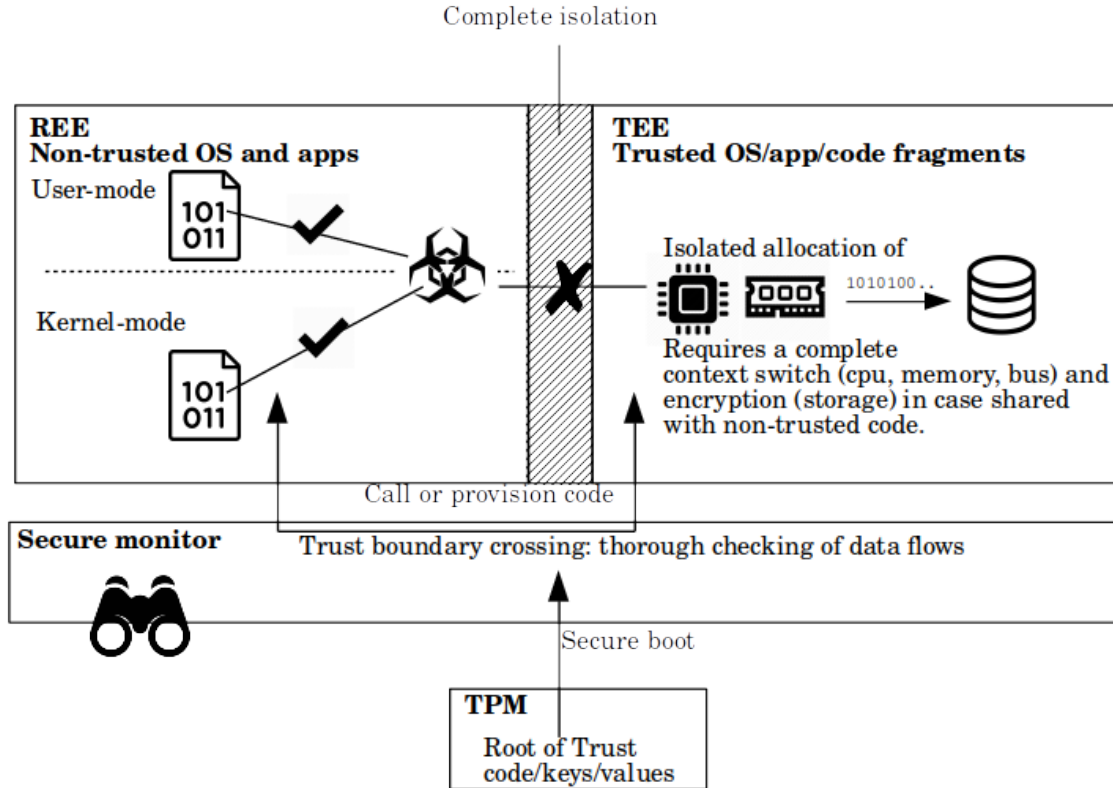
Complete isolation

REE
Non-trusted OS and apps

User-mode

101
011

Kernel-mode

101
011

TEE
Trusted OS/app/code fragments

Isolated allocation of

1010100..

Requires a complete context switch (cpu, memory, bus) and encryption (storage) in case shared with non-trusted code.

Call or provision code

Secure monitor

Trust boundary crossing: thorough checking of data flows

Secure boot

TPM
Root of Trust
code/keys/values